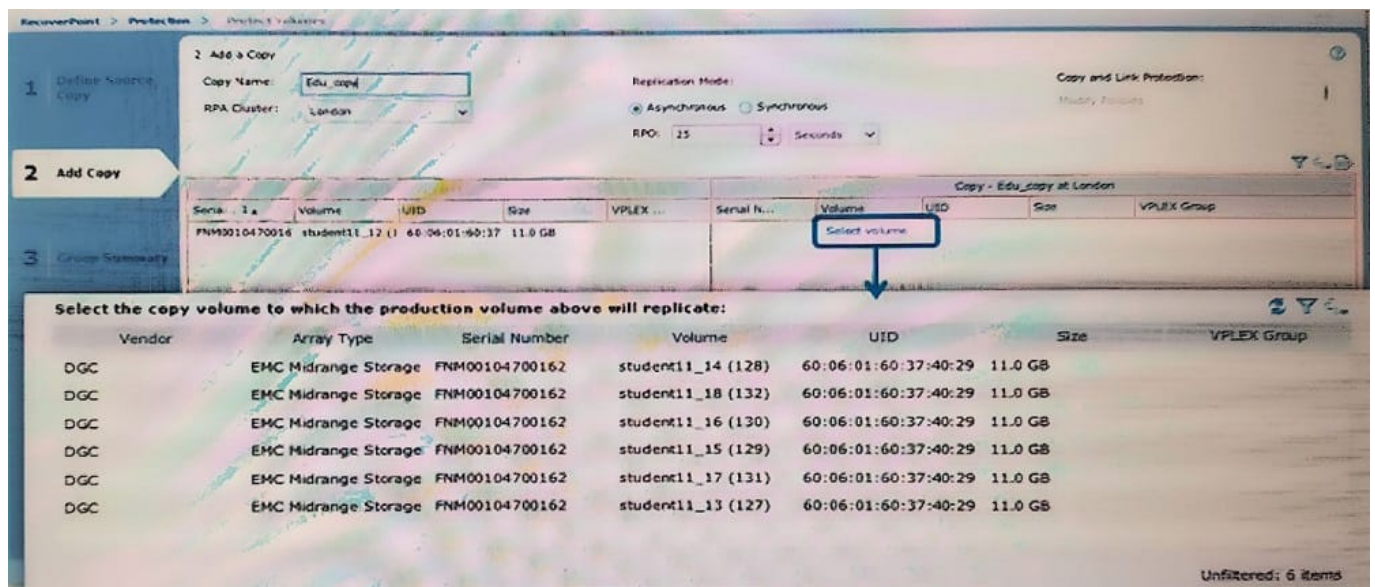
RecoverPoint > Protection > Protect Volumes

1 Define Source Copy

2 Add Copy

3 Group Summary

2 Add a Copy

Copy Name: Edu_copy

RPA Cluster: London

Replication Mode:

Asynchronous Synchronous

RPO: 25 Seconds

Copy and Link Protection:

Modify Policies

| Serial... | Volume | UID | Size | VPLEX ... | Serial N... | Volume | UID | Size | VPLEX Group |
|---|---|---|---|---|---|---|---|---|---|
| FNM0010470016 | student11_12 (1 | 60:06:01:60:37 | 11.0 GB | | | Select volume | | | |

Copy - Edu_copy at London

Select the copy volume to which the production volume above will replicate:

| Vendor | Array Type | Serial Number | Volume | UID | Size | VPLEX Group |
|---|---|---|---|---|---|---|
| DGC | EMC Midrange Storage | FNM00104700162 | student11_14 (128) | 60:06:01:60:37:40:29 | 11.0 GB | |
| DGC | EMC Midrange Storage | FNM00104700162 | student11_18 (132) | 60:06:01:60:37:40:29 | 11.0 GB | |
| DGC | EMC Midrange Storage | FNM00104700162 | student11_16 (130) | 60:06:01:60:37:40:29 | 11.0 GB | |
| DGC | EMC Midrange Storage | FNM00104700162 | student11_15 (129) | 60:06:01:60:37:40:29 | 11.0 GB | |
| DGC | EMC Midrange Storage | FNM00104700162 | student11_17 (131) | 60:06:01:60:37:40:29 | 11.0 GB | |
| DGC | EMC Midrange Storage | FNM00104700162 | student11_13 (127) | 60:06:01:60:37:40:29 | 11.0 GB | |

Unfiltered: 6 items